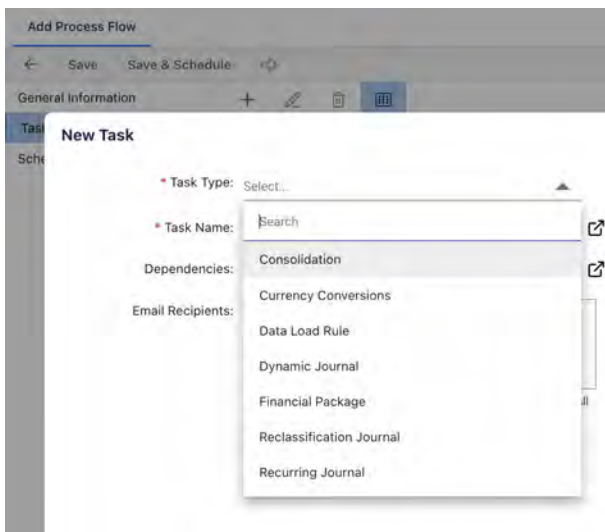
Add Process Flow

Save Save & Schedule

General Information

Tas

Sche

New Task

* Task Type: Select...

* Task Name:

Dependencies:

Email Recipients:

Search

Consolidation

Currency Conversions

Data Load Rule

Dynamic Journal

Financial Package

Reclassification Journal

Recurring Journal